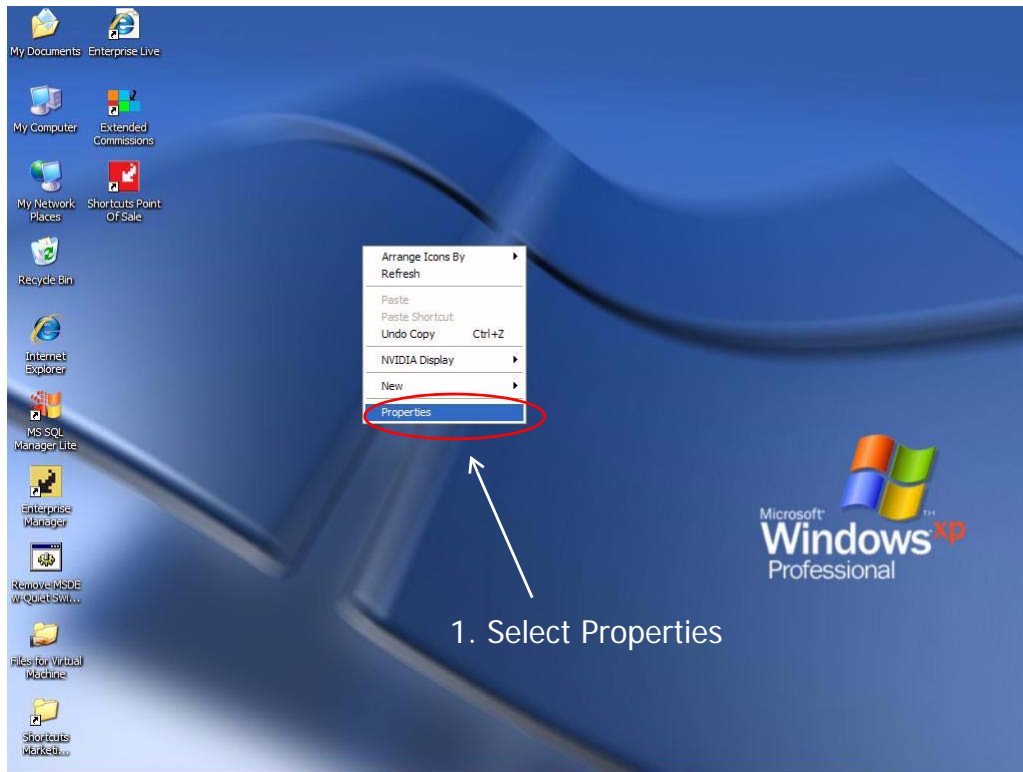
My Documents
Enterprise Live
My Computer
Extended Commissions
My Network Places
Shortcuts Point Of Sale
Recycle Bin
Internet Explorer
MS SQL Manager Lite
Enterprise Manager
Remove MSDE w-Quiet Swi...
Files for Virtual Machine
Shortcuts Marketi...

Arrange Icons By
Refresh
Paste
Paste Shortcut
Undo Copy Ctrl+Z
NVIDIA Display
New
Properties

Microsoft Windows xp Professional

1. Select Properties